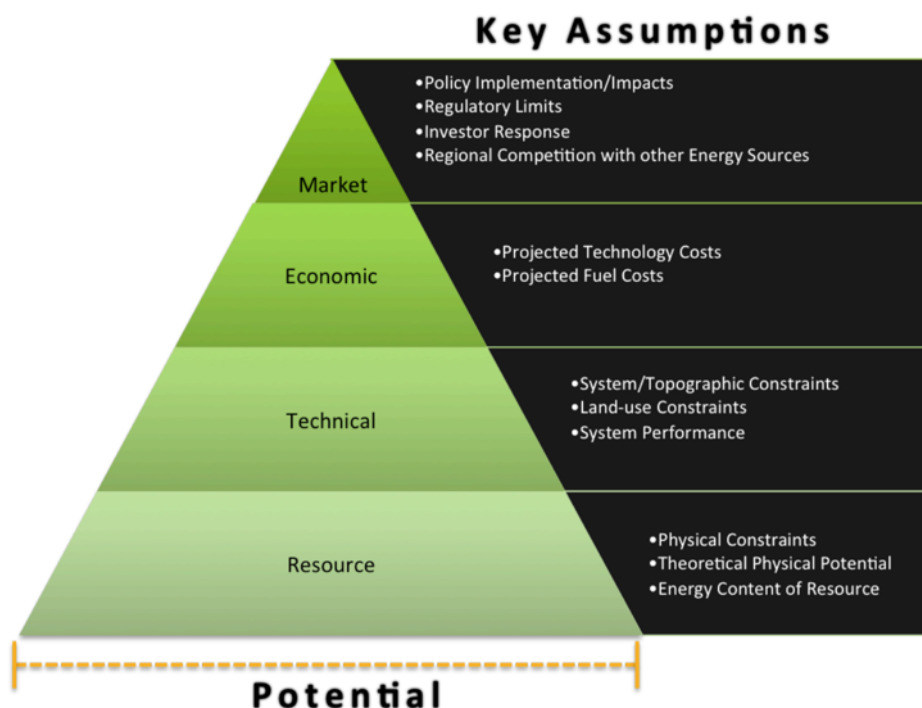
Key Assumptions

Market

•Policy Implementation/Impacts
•Regulatory Limits
•Investor Response
•Regional Competition with other Energy Sources

Economic

•Projected Technology Costs
•Projected Fuel Costs

Technical

•System/Topographic Constraints
•Land-use Constraints
•System Performance

Resource

•Physical Constraints
•Theoretical Physical Potential
•Energy Content of Resource

Potential